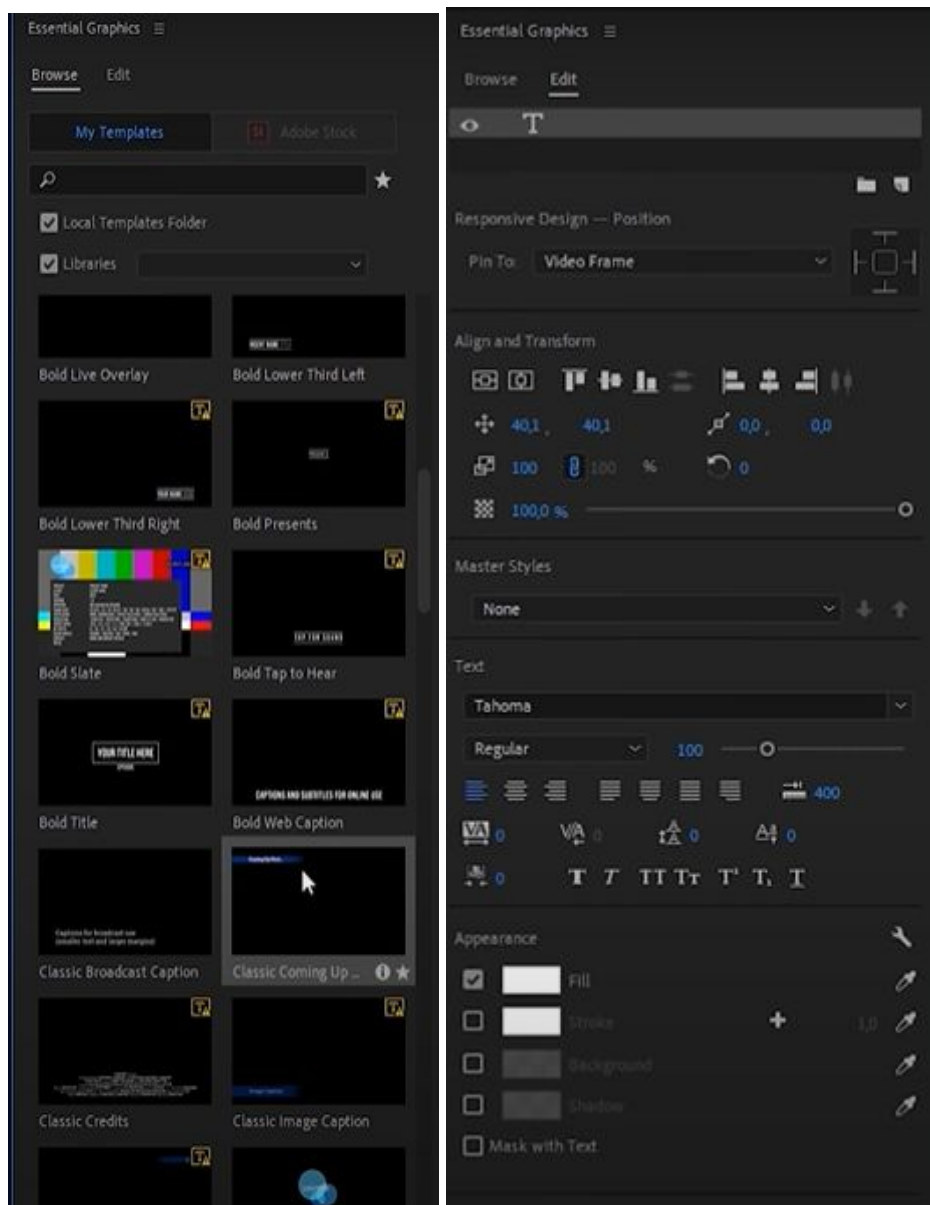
Essential Graphics ≡

Browse Edit

My Templates

Adobe Stock

Local Templates Folder

Libraries

Bold Live Overlay

Bold Lower Third Left

Bold Lower Third Right

Bold Presents

Bold Slate

Bold Tap to Hear

YOUR TITLE HERE

Bold Title

CAPTIONS AND SUBTITLES FOR ONLINE USE

Bold Web Caption

Classic Broadcast Caption

Classic Coming Up ...

Classic Credits

Classic Image Caption

Essential Graphics ≡

Browse Edit

Responsive Design — Position

Pin To: Video Frame

Align and Transform

40,1 , 40,1

0,0 , 0,0

100 100 %

0

100,0 %

Master Styles

None

Text

Tahoma

Regular

100

400

0 0 0 0

0

Appearance

Fill

Stroke

1,0

Background

Shadow

Mask with Text